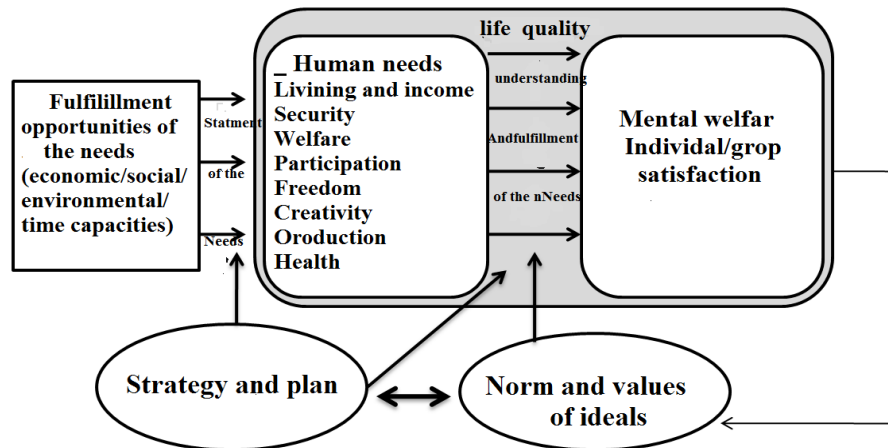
Fulfilillment opportunities of the needs (economic/social/ environmental/ time capacities)

Statment

of the

Needs

life quality

_ Human needs
Livining and income
Security
Welfare
Participation
Freedom
Creativity
Oroduction
Health

understanding

Andfulfillment

_

of the nNeeds

Mental welfar
Individual/grop satisfaction

Strategy and plan

Norm and values of ideals